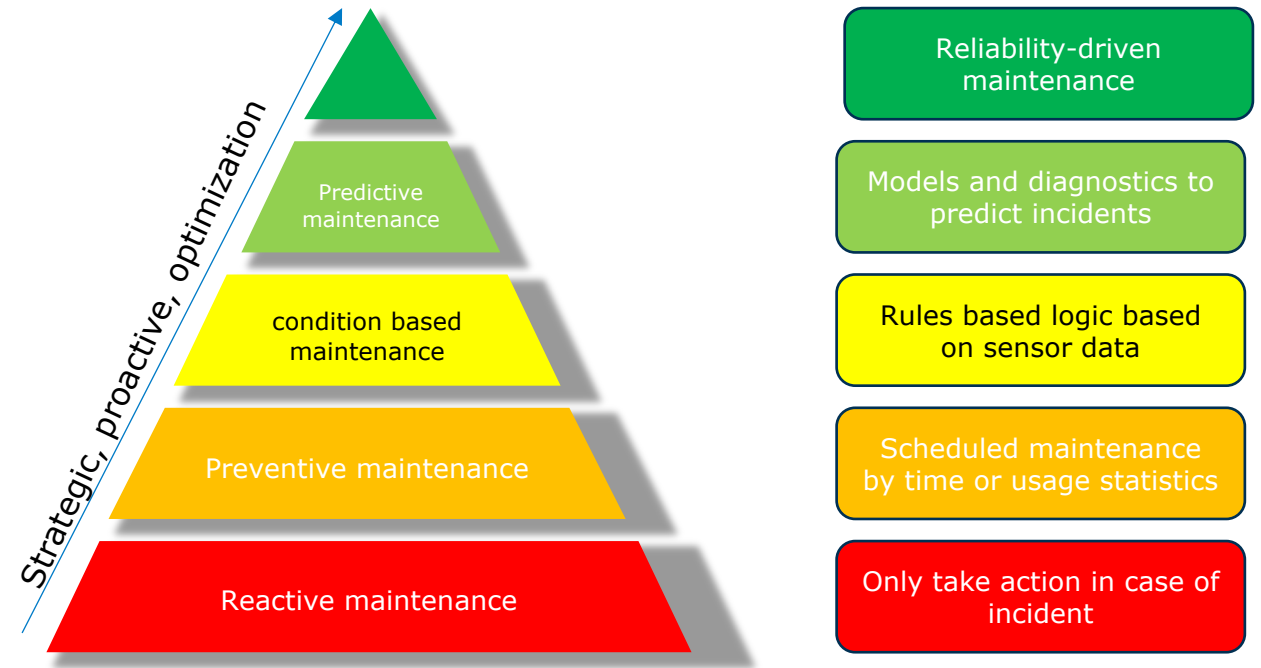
Strategic, proactive, optimization

Predictive maintenance

condition based maintenance

Preventive maintenance

Reactive maintenance

Reliability-driven maintenance

Models and diagnostics to predict incidents

Rules based logic based on sensor data

Scheduled maintenance by time or usage statistics

Only take action in case of incident